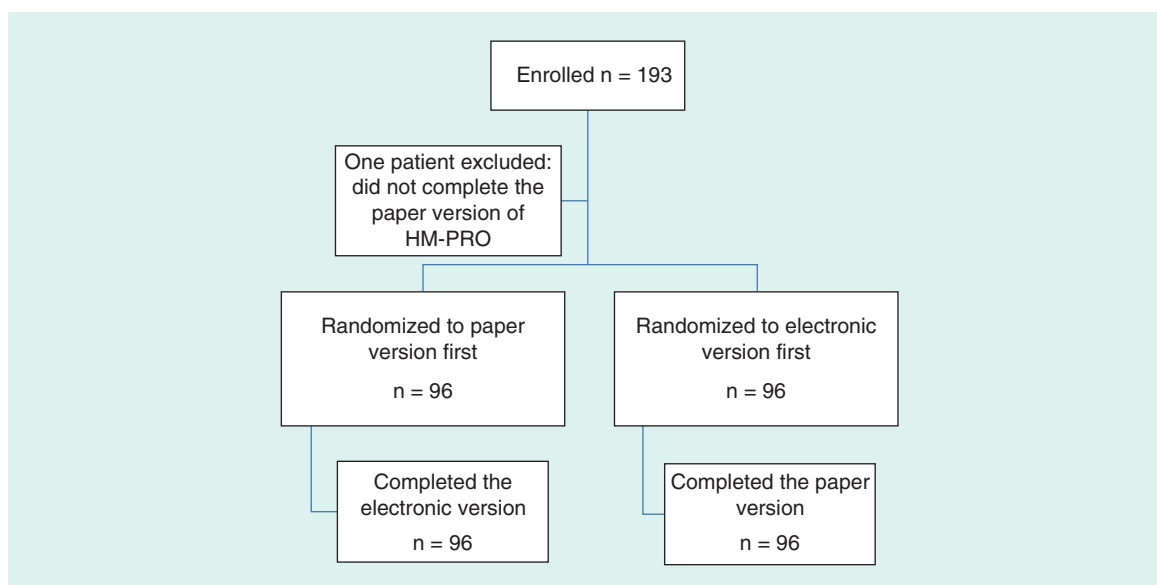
Enrolled n = 193

One patient excluded: did not complete the paper version of HM-PRO

Randomized to paper version first

n = 96

Randomized to electronic version first

n = 96

Completed the electronic version

n = 96

Completed the paper version

n = 96